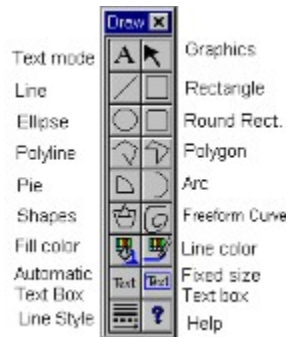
Draw ×

Text mode
A
Graphics

Line
Rectangle

Ellipse
Round Rect.

Polyline
Polygon

Pie
Arc

Shapes
Freeform Curve

Fill color
Line color

Automatic Text Box
Text
Text
Fixed size Text box

Line Style
?
Help